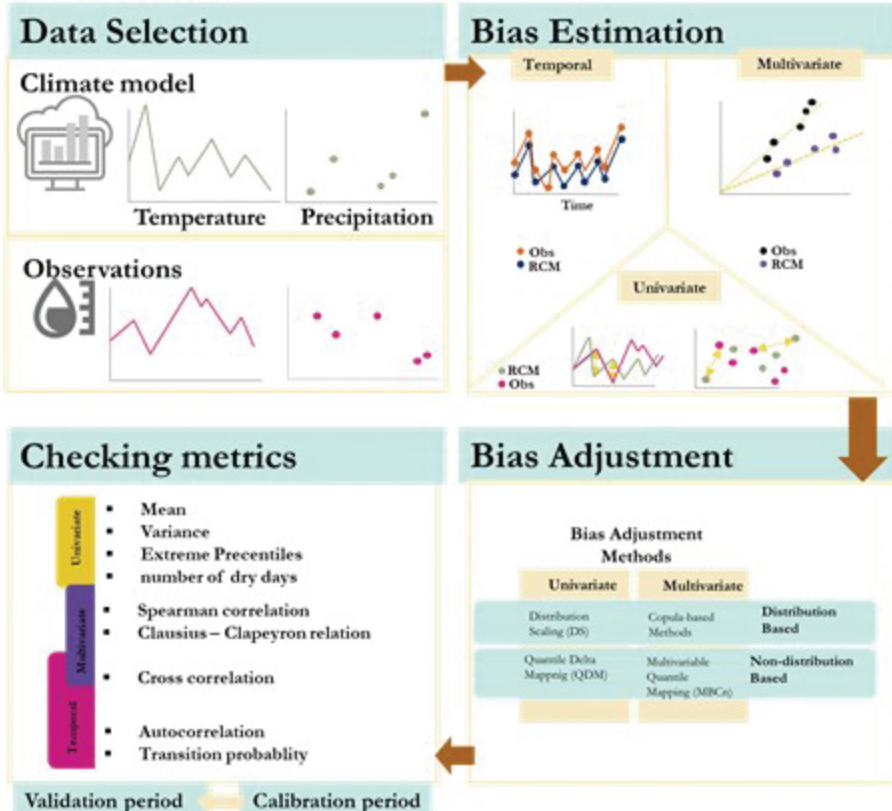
Data Selection

Climate model

Temperature Precipitation

Observations

Bias Estimation

Temporal

Time

Obs
RCM

Multivariate

Obs
RCM

Univariate

RCM
Obs

Checking metrics

Univariate
- Mean
- Variance
- Extreme Precentiles
- number of dry days

Multivariate
- Spearman correlation
- Clausius – Clapeyron relation

- Cross correlation

Temporal
- Autocorrelation
- Transition probablity

Validation period Calibration period

Bias Adjustment

Bias Adjustment Methods

| Univariate | Multivariate | |
|---|---|---|
| Distribution Scaling (DS) | Copula-based Methods | Distribution Based |
| Quantile Delta Mappnig (QDM) | Multivariable Quantile Mapping (MBCn) | Non-distribution Based |